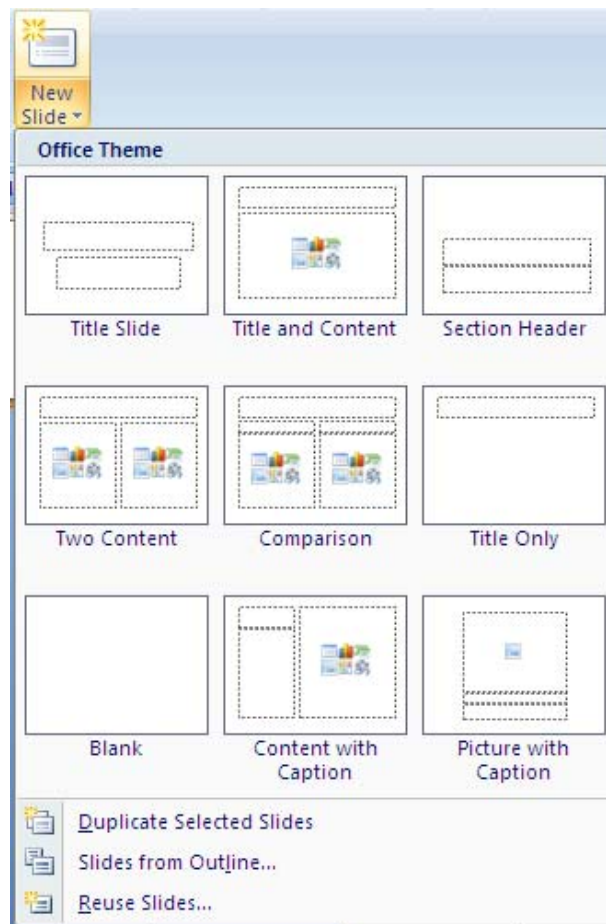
New Slide

Office Theme

Title Slide

Title and Content

Section Header

Two Content

Comparison

Title Only

Blank

Content with Caption

Picture with Caption

Duplicate Selected Slides

Slides from Outline...

Reuse Slides...